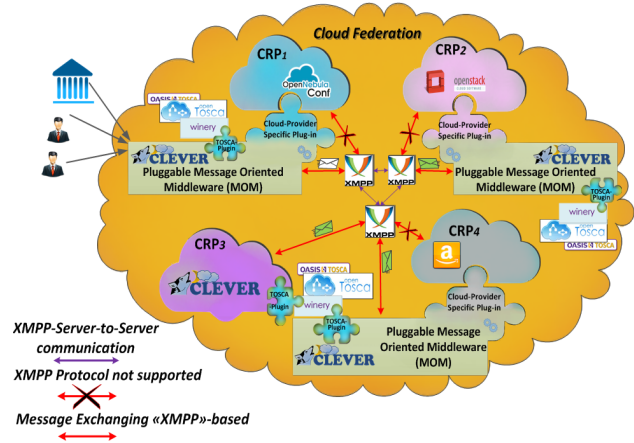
Cloud Federation

CRP1

OpenNebula Conf

CRP2

openstack

Cloud-Provider Specific Plug-in

Cloud-Provider Specific Plug-in

OASIS TOSCA

open Tosca

winery

TOSCA Plugin

CLEVER

Pluggable Message Oriented Middleware (MOM)

XMPP

XMPP

CLEVER

Pluggable Message Oriented Middleware (MOM)

TOSCA Plugin

winery

open Tosca

OASIS TOSCA

XMPP

CRP4

CRP3

CLEVER

OASIS TOSCA

open Tosca

TOSCA Plugin

winery

Cloud-Provider Specific Plug-in

TOSCA Plugin

Pluggable Message Oriented Middleware (MOM)

CLEVER

XMPP-Server-to-Server communication

XMPP Protocol not supported

Message Exchanging «XMPP»-based